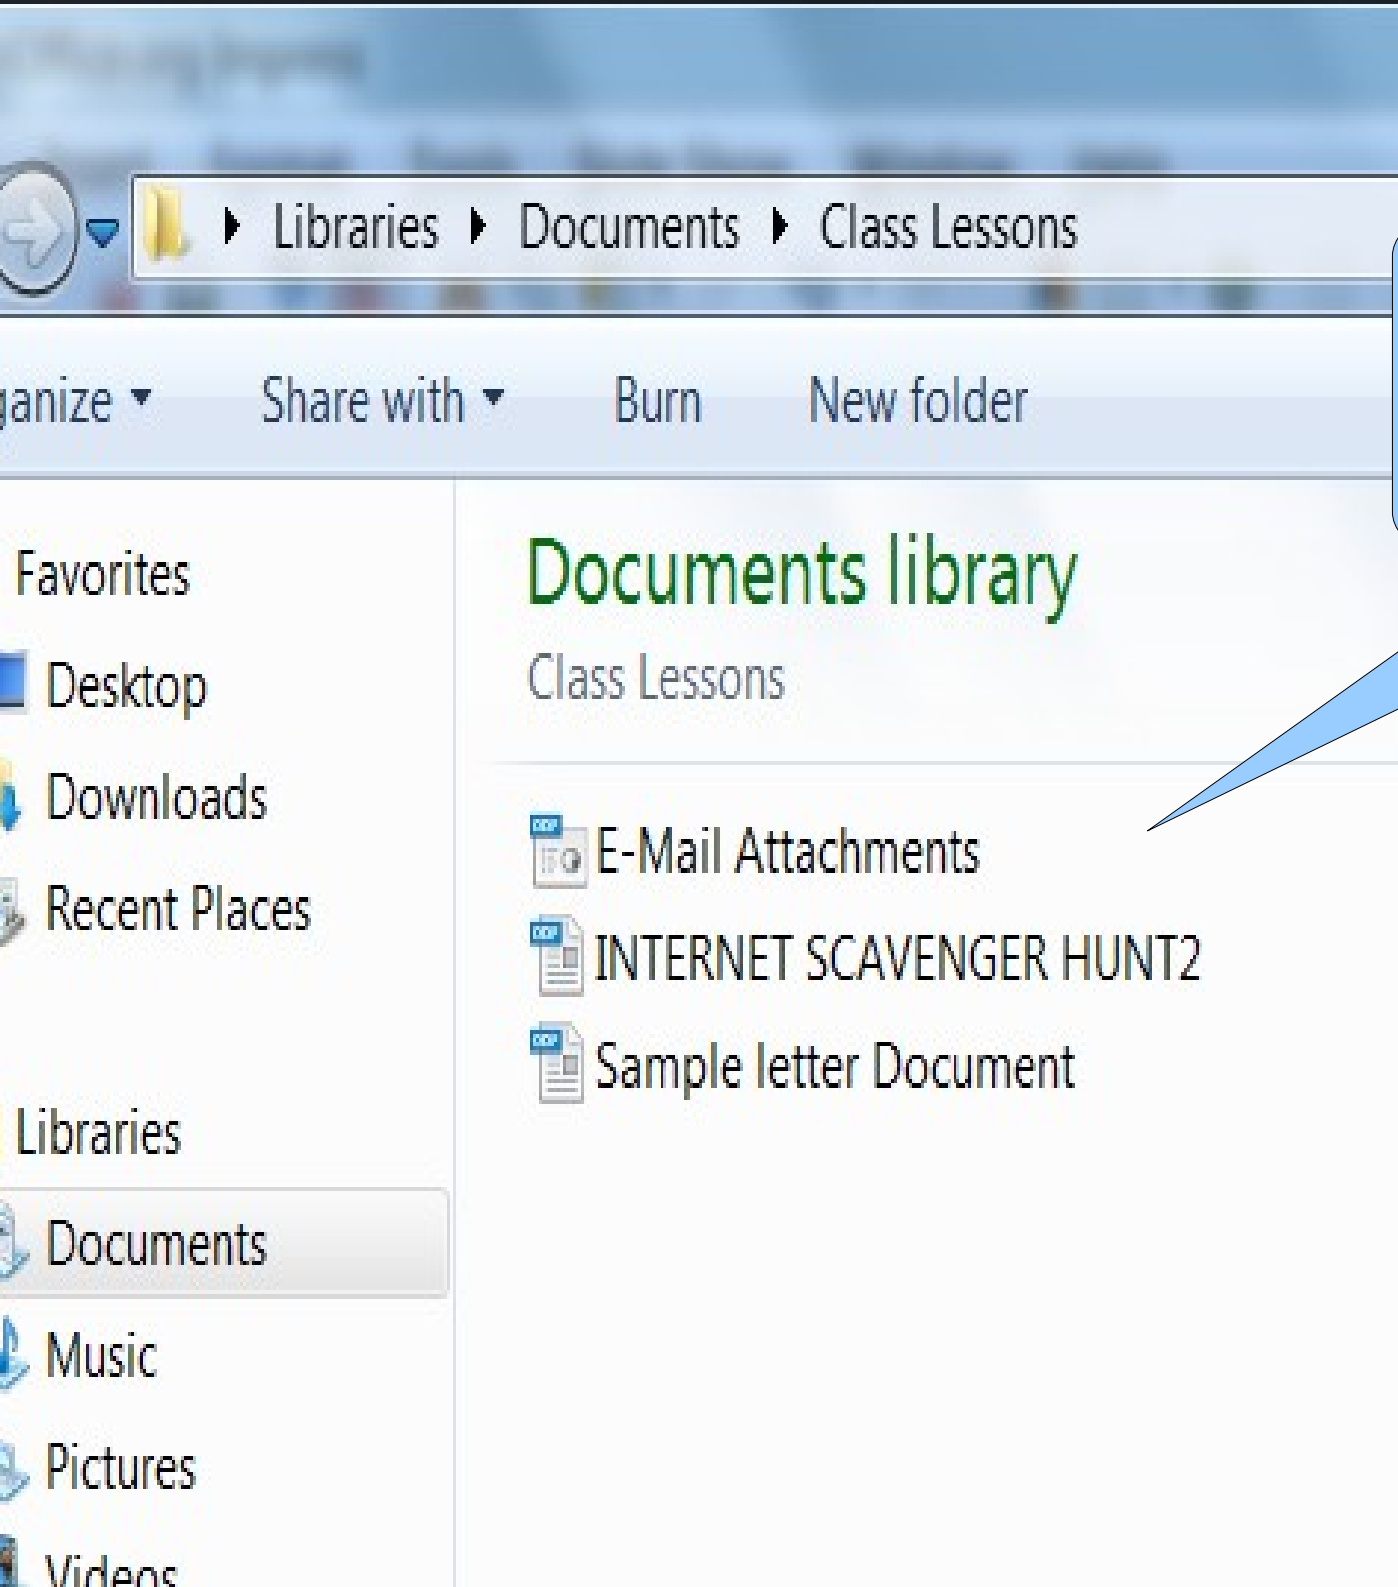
Libraries ▸ Documents ▸ Class Lessons

ganize ▾ Share with ▾ Burn New folder

Favorites
Desktop
Downloads
Recent Places

Libraries
Documents
Music
Pictures
Videos

Documents library
Class Lessons

E-Mail Attachments
INTERNET SCAVENGER HUNT2
Sample letter Document